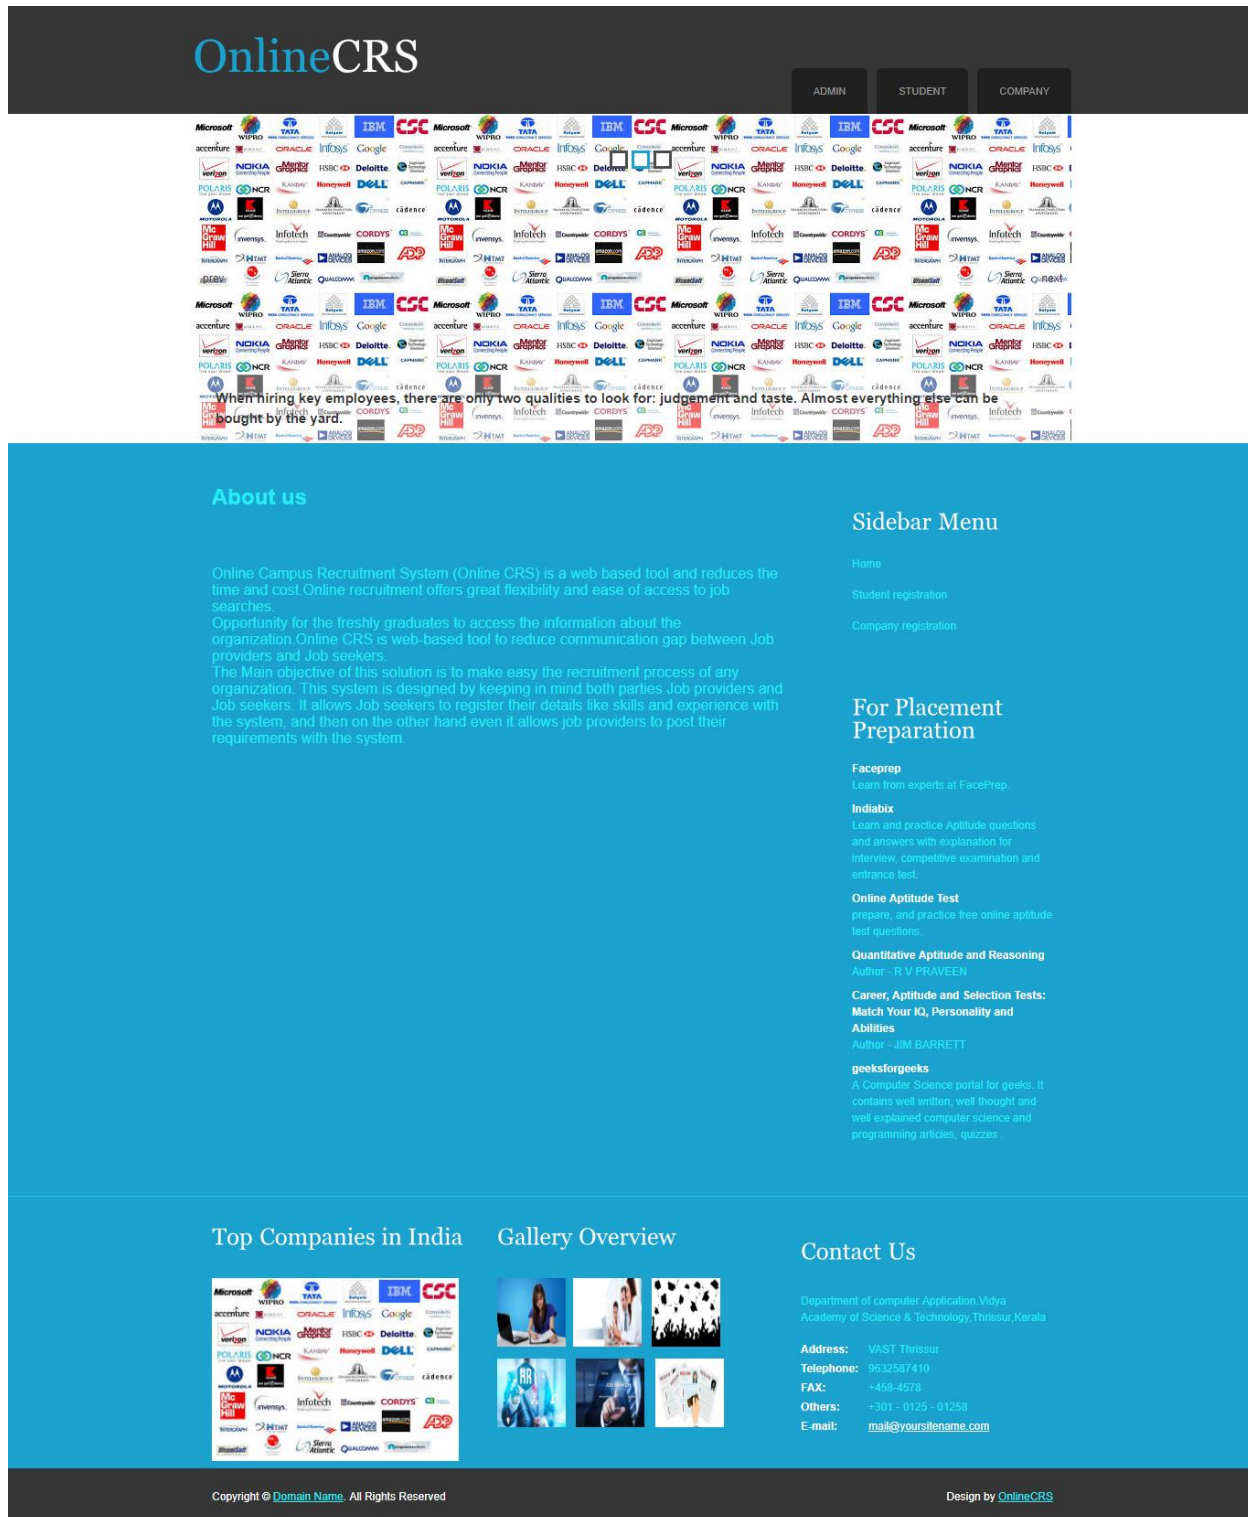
OnlineCRS

ADMIN STUDENT COMPANY

prev next

When hiring key employees, there are only two qualities to look for: judgement and taste. Almost everything else can be bought by the yard.

About us

Online Campus Recruitment System (Online CRS) is a web based tool and reduces the time and cost.Online recruitment offers great flexibility and ease of access to job searches.
Opportunity for the freshly graduates to access the information about the organization.Online CRS is web-based tool to reduce communication gap between Job providers and Job seekers.
The Main objective of this solution is to make easy the recruitment process of any organization. This system is designed by keeping in mind both parties Job providers and Job seekers. It allows Job seekers to register their details like skills and experience with the system, and then on the other hand even it allows job providers to post their requirements with the system.

Sidebar Menu

Home

Student registration

Company registration

For Placement Preparation

Faceprep
Learn from experts at FacePrep.

Indiabix
Learn and practice Aptitude questions and answers with explanation for interview, competitive examination and entrance test.

Online Aptitude Test
prepare, and practice free online aptitude test questions.

Quantitative Aptitude and Reasoning
Author - R V PRAVEEN

Career, Aptitude and Selection Tests: Match Your IQ, Personality and Abilities
Author - JIM BARRETT

geeksforgeeks
A Computer Science portal for geeks. It contains well written, well thought and well explained computer science and programming articles, quizzes .

Top Companies in India

Gallery Overview

Contact Us

Department of computer Application.Vidya Academy of Science & Technology,Thrissur,Kerala

Address: VAST Thrissur
Telephone: 9632587410
FAX: +458-4578
Others: +301 - 0125 - 01258
E-mail: mail@yoursitename.com

Copyright © Domain Name. All Rights Reserved

Design by OnlineCRS